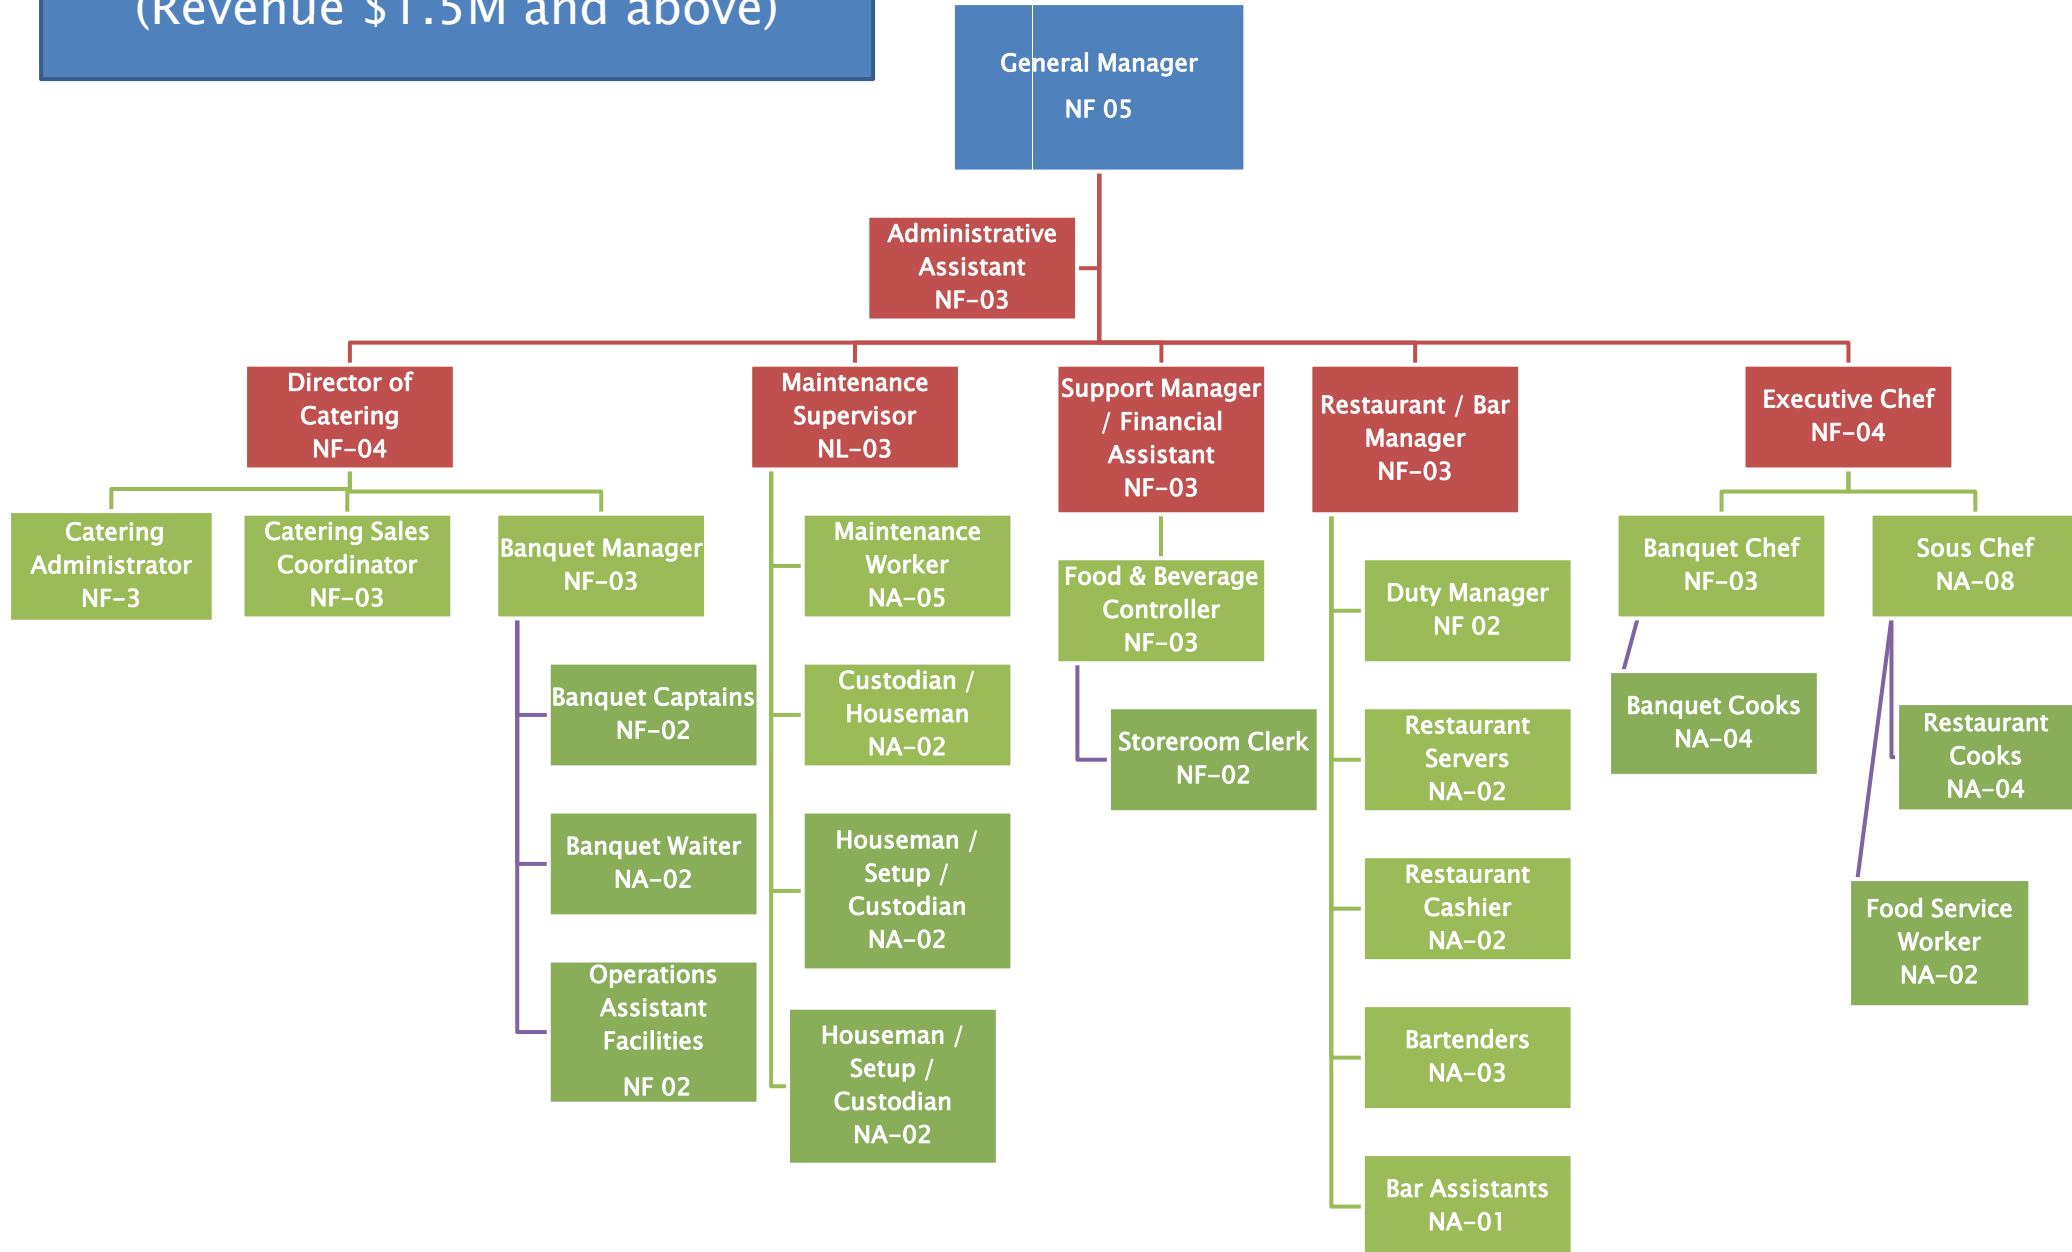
(Revenue $1.5M and above)

General Manager
NF 05

Administrative Assistant
NF-03

Director of Catering
NF-04

Catering Administrator
NF-3

Catering Sales Coordinator
NF-03

Banquet Manager
NF-03

Banquet Captains
NF-02

Banquet Waiter
NA-02

Operations Assistant Facilities
NF 02

Maintenance Supervisor
NL-03

Maintenance Worker
NA-05

Custodian / Houseman
NA-02

Houseman / Setup / Custodian
NA-02

Houseman / Setup / Custodian
NA-02

Support Manager / Financial Assistant
NF-03

Food & Beverage Controller
NF-03

Storeroom Clerk
NF-02

Restaurant / Bar Manager
NF-03

Duty Manager
NF 02

Restaurant Servers
NA-02

Restaurant Cashier
NA-02

Bartenders
NA-03

Bar Assistants
NA-01

Executive Chef
NF-04

Banquet Chef
NF-03

Banquet Cooks
NA-04

Sous Chef
NA-08

Restaurant Cooks
NA-04

Food Service Worker
NA-02